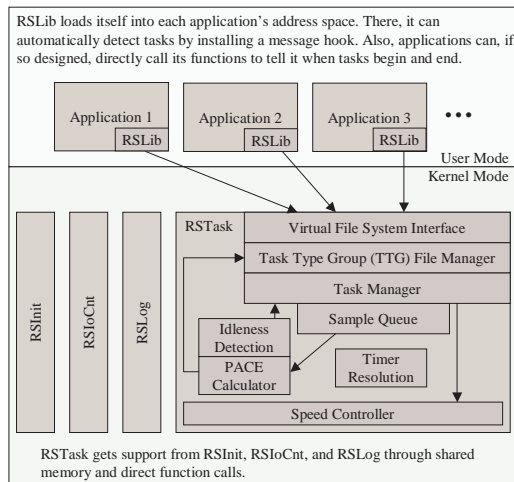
RSLib loads itself into each application's address space. There, it can automatically detect tasks by installing a message hook. Also, applications can, if so designed, directly call its functions to tell it when tasks begin and end.

Application 1
RSLib
Application 2
RSLib
Application 3
RSLib
• • •

User Mode
Kernel Mode

RSInit
RSIoCnt
RSLog

RSTask
Virtual File System Interface
Task Type Group (TTG) File Manager
Task Manager
Sample Queue
Idleness Detection
PACE Calculator
Timer Resolution
Speed Controller

RSTask gets support from RSInit, RSIoCnt, and RSLog through shared memory and direct function calls.